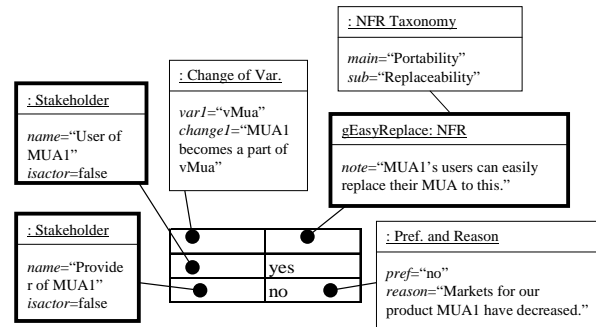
: NFR Taxonomy

main="Portability"
sub="Replaceability"

: Change of Var.

var1="vMua"
change1="MUA1 becomes a part of vMua"

: Stakeholder

name="User of MUA1"
isactor=false

gEasyReplace: NFR

note="MUA1's users can easily replace their MUA to this."

: Stakeholder

name="Provider of MUA1"
isactor=false

yes
no

: Pref. and Reason

pref="no"
reason="Markets for our product MUA1 have decreased."